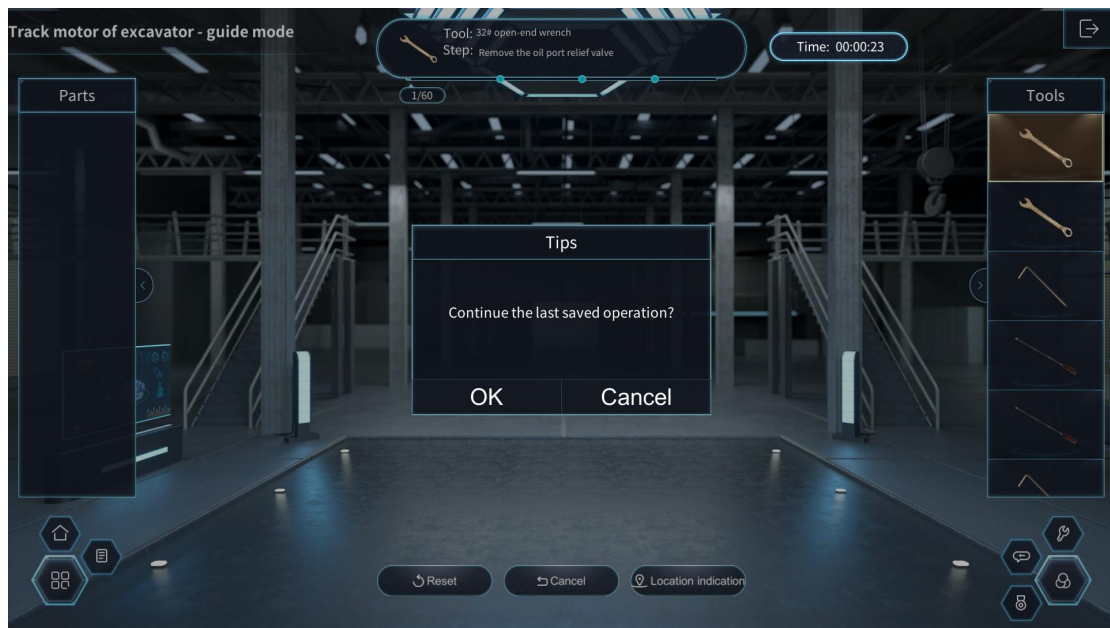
Track motor of excavator - guide mode

Tool: 32# open-end wrench
Step: Remove the oil port relief valve

1/60

Time: 00:00:23

Parts

Tools

Tips

Continue the last saved operation?

OK

Cancel

Reset

Cancel

Location indication